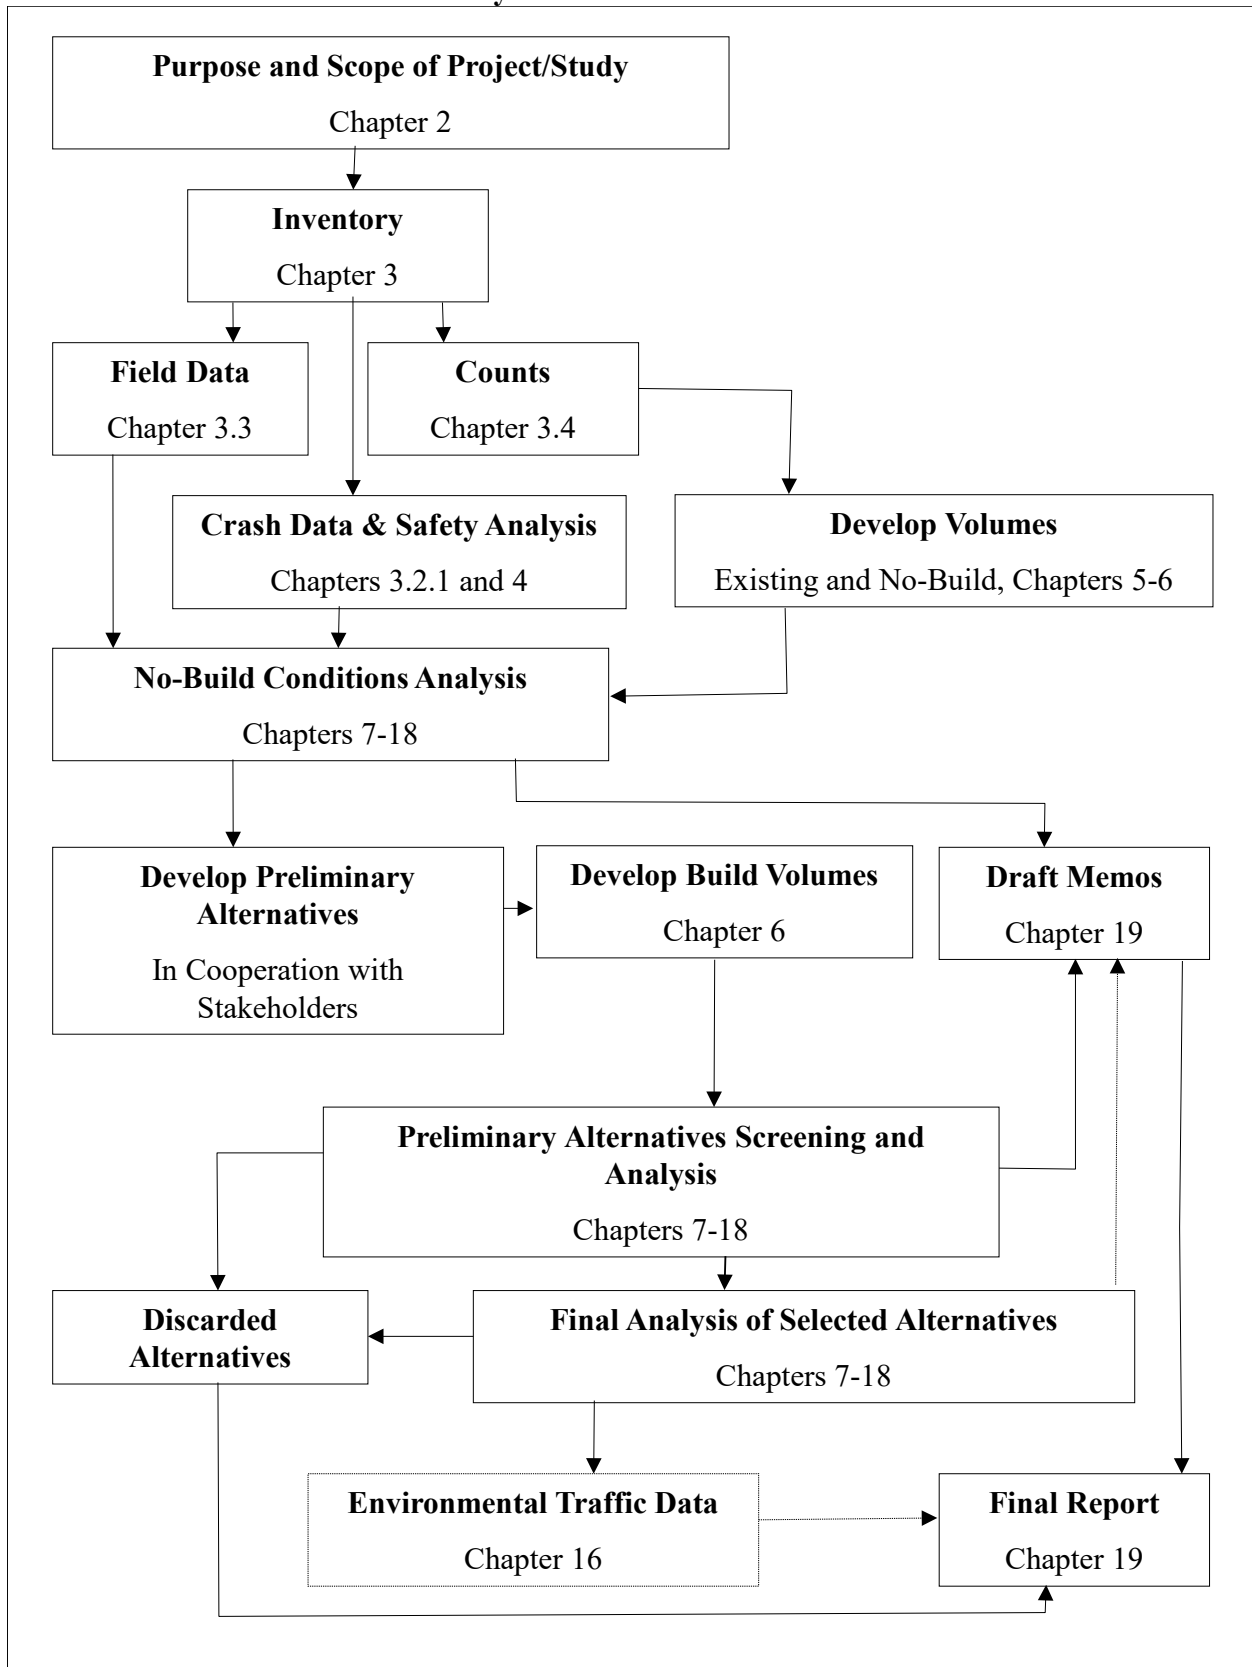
Purpose and Scope of Project/Study
Chapter 2

Inventory
Chapter 3

Field Data
Chapter 3.3

Counts
Chapter 3.4

Crash Data & Safety Analysis
Chapters 3.2.1 and 4

Develop Volumes
Existing and No-Build, Chapters 5-6

No-Build Conditions Analysis
Chapters 7-18

Develop Preliminary Alternatives
In Cooperation with Stakeholders

Develop Build Volumes
Chapter 6

Draft Memos
Chapter 19

Preliminary Alternatives Screening and Analysis
Chapters 7-18

Discarded Alternatives

Final Analysis of Selected Alternatives
Chapters 7-18

Environmental Traffic Data
Chapter 16

Final Report
Chapter 19